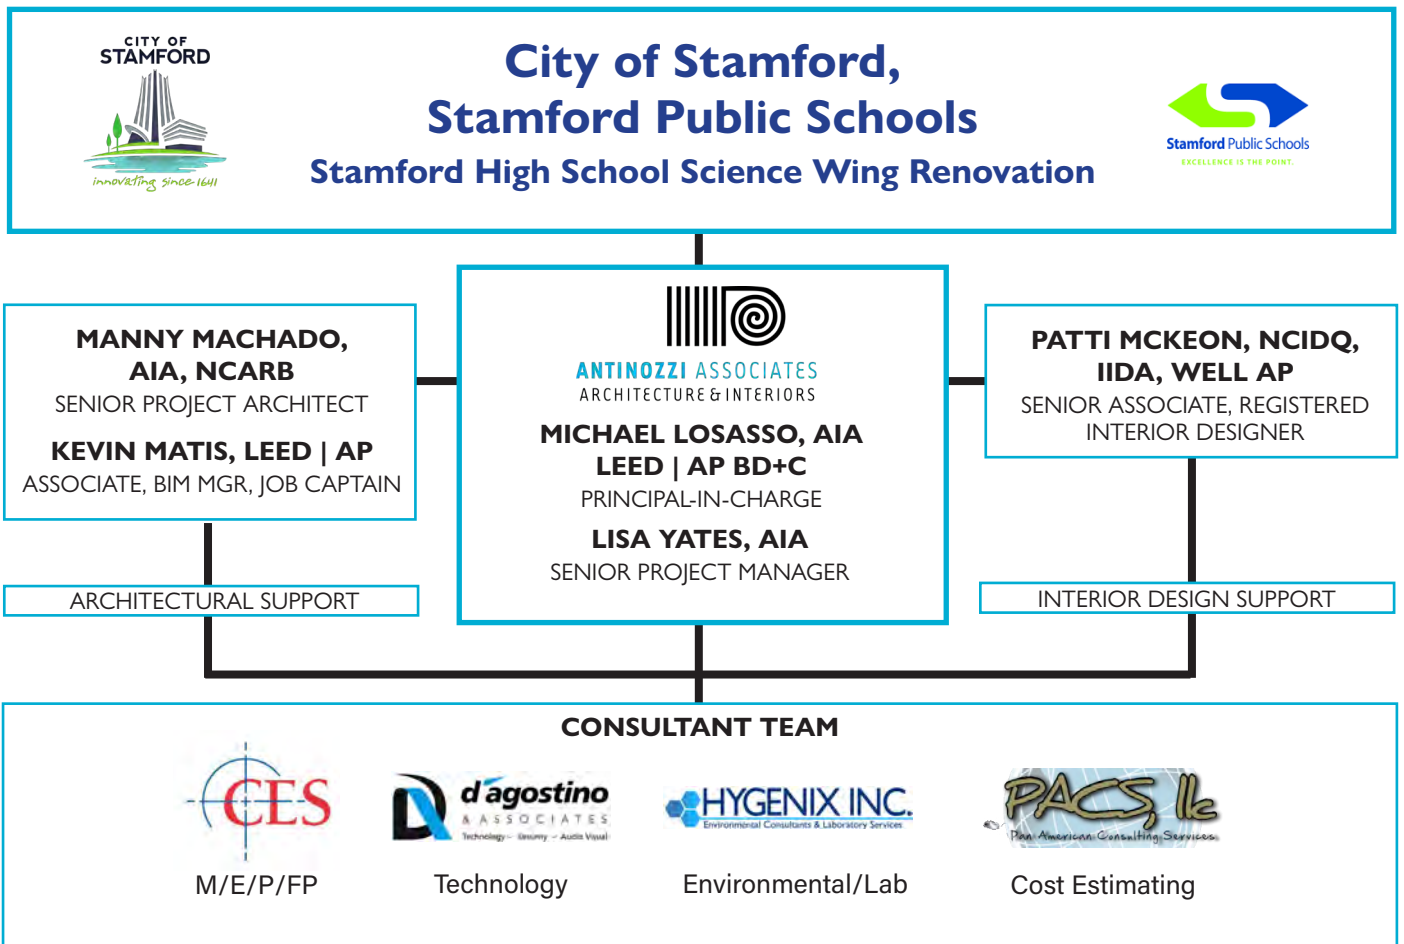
CITY OF STAMFORD
innovating since 1641

City of Stamford,
Stamford Public Schools
Stamford High School Science Wing Renovation

Stamford Public Schools
EXCELLENCE IS THE POINT.

MANNY MACHADO, AIA, NCARB
SENIOR PROJECT ARCHITECT
KEVIN MATIS, LEED | AP
ASSOCIATE, BIM MGR, JOB CAPTAIN

ARCHITECTURAL SUPPORT

ANTINOZZI ASSOCIATES
ARCHITECTURE & INTERIORS
MICHAEL LOSASSO, AIA LEED | AP BD+C
PRINCIPAL-IN-CHARGE
LISA YATES, AIA
SENIOR PROJECT MANAGER

PATTI MCKEON, NCIDQ, IIDA, WELL AP
SENIOR ASSOCIATE, REGISTERED INTERIOR DESIGNER

INTERIOR DESIGN SUPPORT

CONSULTANT TEAM

CES
M/E/P/FP

d'agostino & ASSOCIATES
Technology · Security · Audio Visual
Technology

HYGENIX INC.
Environmental Consultants & Laboratory Services
Environmental/Lab

PACS, llc
Pan American Consulting Services
Cost Estimating